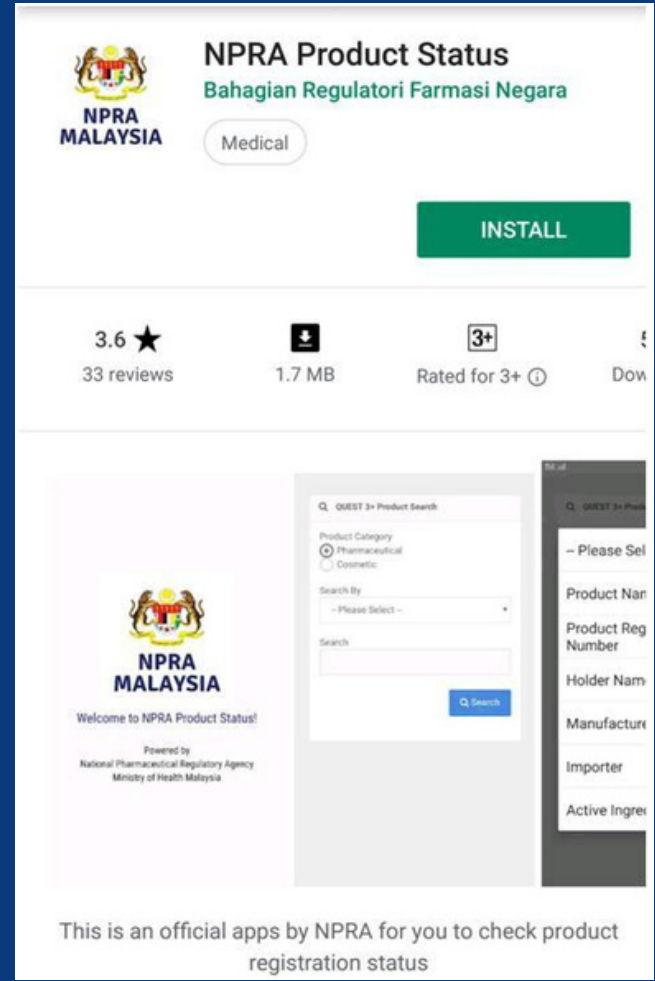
NPRA MALAYSIA

NPRA Product Status

Bahagian Regulatori Farmasi Negara

Medical

INSTALL

3.6 ★
33 reviews

1.7 MB

3+
Rated for 3+ ⓘ

5
Dow

NPRA MALAYSIA

Welcome to NPRA Product Status!

Powered by
National Pharmaceutical Regulatory Agency
Ministry of Health Malaysia

QUEST 3+ Product Search

Product Category
Pharmaceutical
Cosmetic

Search By
-- Please Select --

Search

Search

QUEST 3+ Prod

-- Please Sel

Product Nan

Product Reg
Number

Holder Nam

Manufacture

Importer

Active Ingre

This is an official apps by NPRA for you to check product registration status